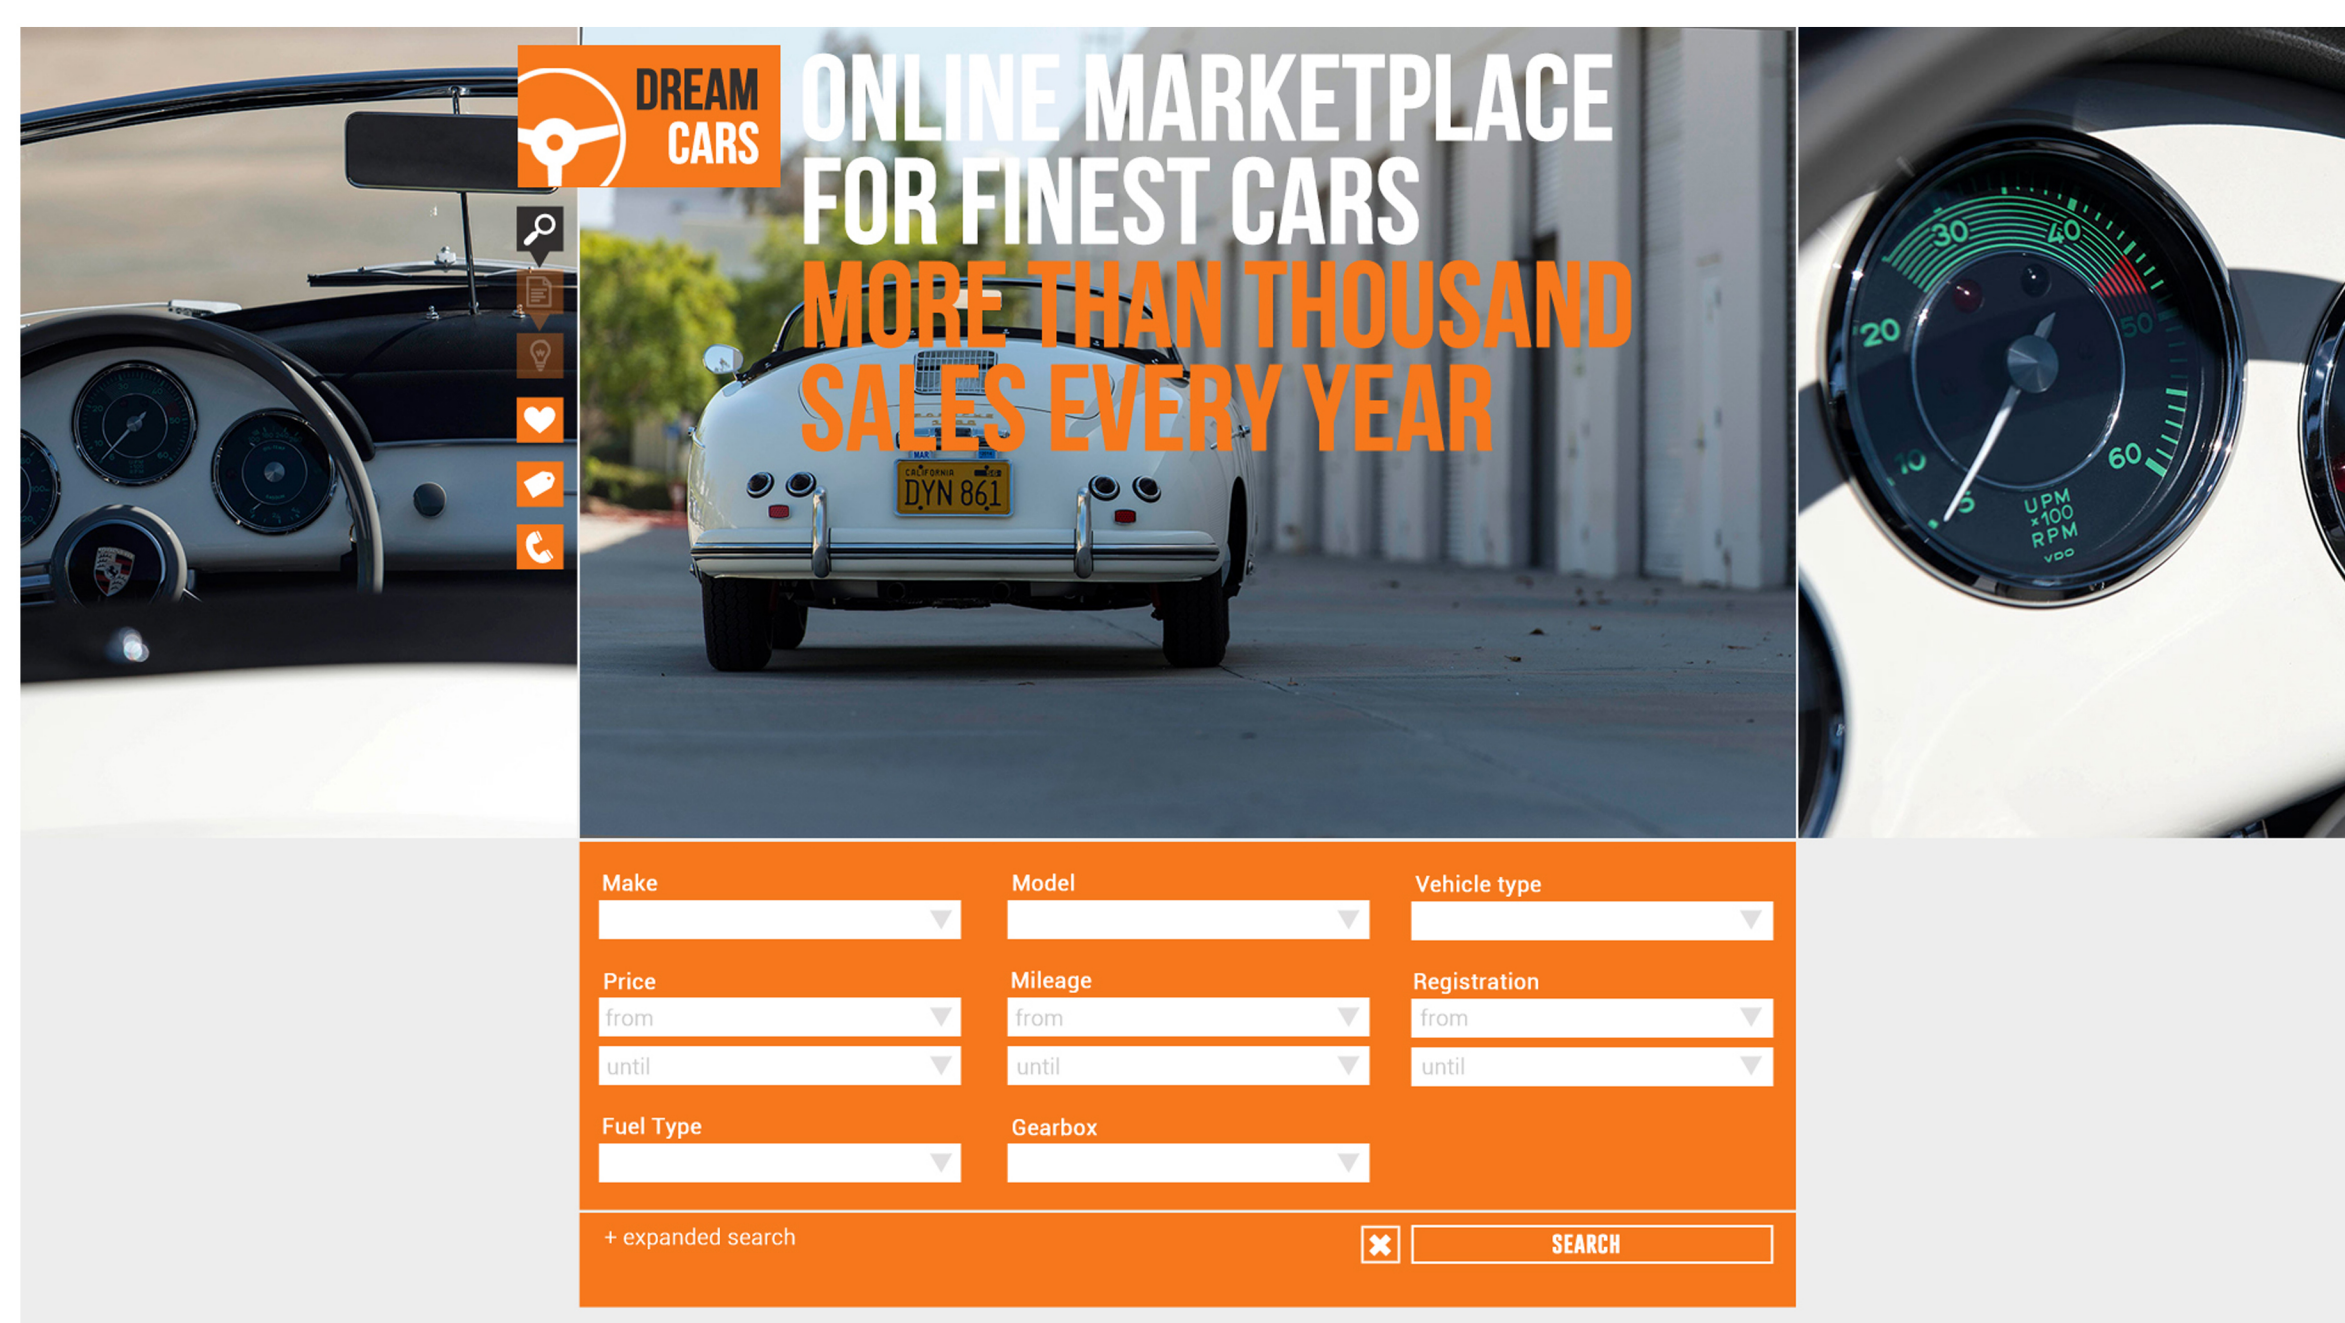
DREAM CARS

ONLINE MARKETPLACE FOR FINEST CARS
MORE THAN THOUSAND SALES EVERY YEAR

CALIFORNIA
DYN 861

30 40 20 50 10 60 5
UPM x100 RPM

Make
Model
Vehicle type
Price
from
until
Mileage
from
until
Registration
from
until
Fuel Type
Gearbox

+ expanded search
SEARCH